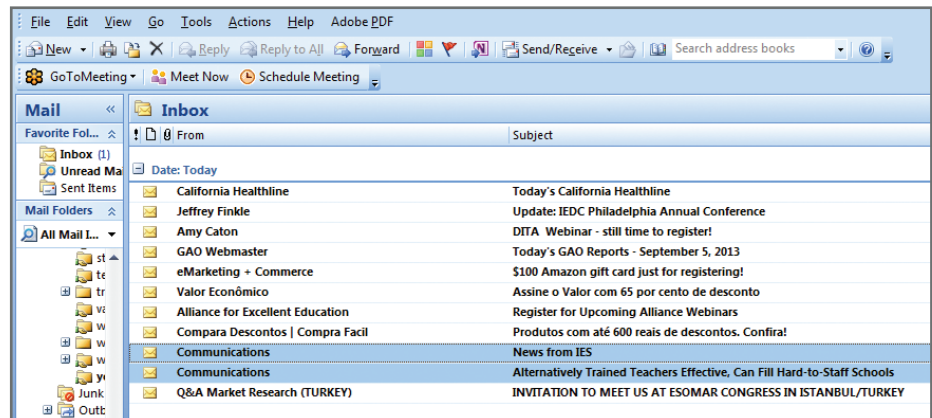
File Edit View Go Tools Actions Help Adobe PDF

New Reply Reply to All Forward Send/Receive Search address books

GoToMeeting Meet Now Schedule Meeting

Mail

Favorite Fol...

Inbox (1)

Unread Ma

Sent Items

Mail Folders

All Mail I...

st

te

tr

va

w

w

w

yo

Junk

Outb

Inbox

From | Subject

Date: Today

| From | Subject |
|---|---|
| California Healthline | Today's California Healthline |
| Jeffrey Finkle | Update: IEDC Philadelphia Annual Conference |
| Amy Caton | DITA Webinar - still time to register! |
| GAO Webmaster | Today's GAO Reports - September 5, 2013 |
| eMarketing + Commerce | $100 Amazon gift card just for registering! |
| Valor Econômico | Assine o Valor com 65 por cento de desconto |
| Alliance for Excellent Education | Register for Upcoming Alliance Webinars |
| Compara Descontos \| Compra Facil | Produtos com até 600 reais de descontos. Confira! |
| Communications | News from IES |
| Communications | Alternatively Trained Teachers Effective, Can Fill Hard-to-Staff Schools |
| Q&A Market Research (TURKEY) | INVITATION TO MEET US AT ESOMAR CONGRESS IN ISTANBUL/TURKEY |